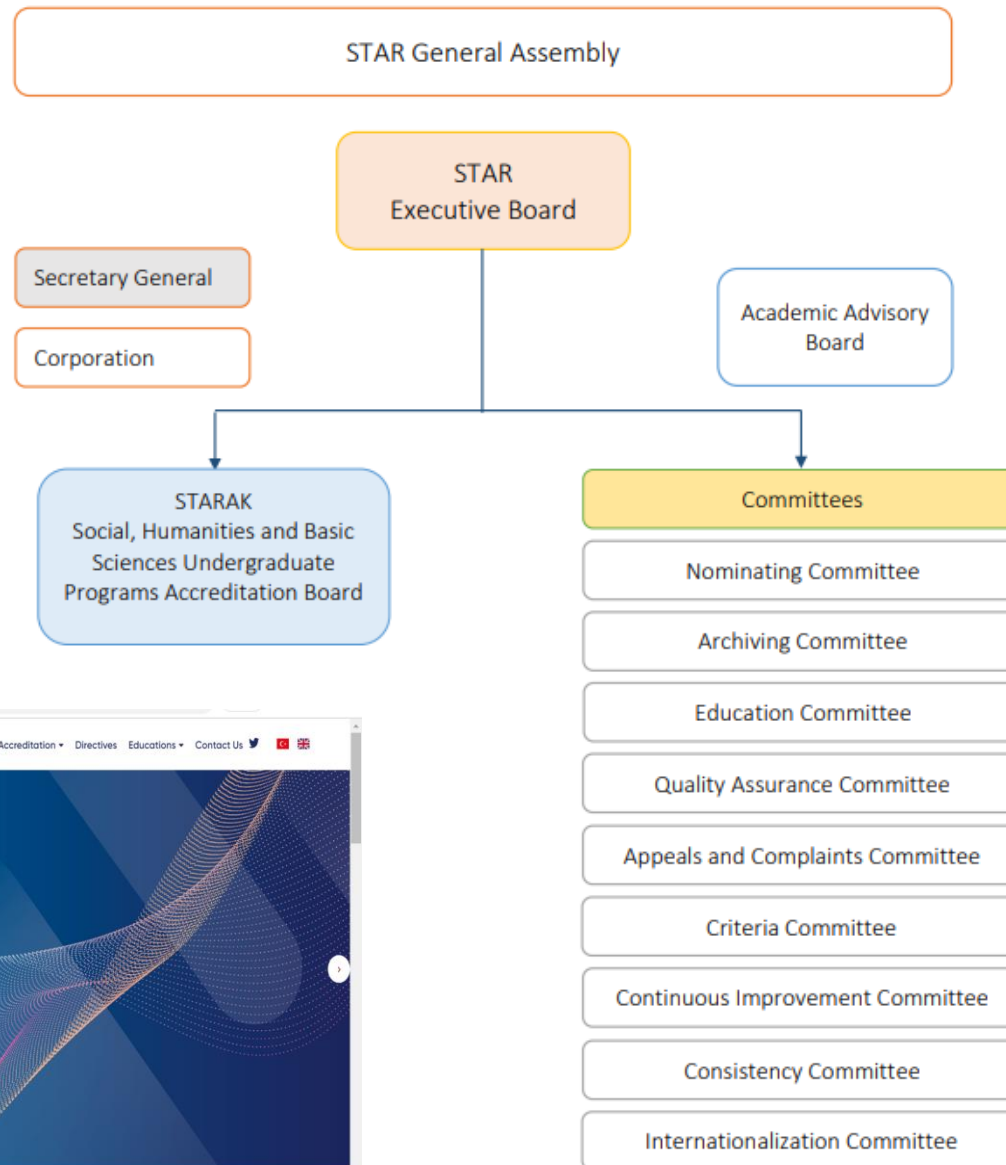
STAR General Assembly

STAR
Executive Board

Secretary General

Corporation

Academic Advisory Board

STARAK
Social, Humanities and Basic Sciences Undergraduate Programs Accreditation Board

Committees

Nominating Committee

Archiving Committee

Education Committee

Quality Assurance Committee

Appeals and Complaints Committee

Criteria Committee

Continuous Improvement Committee

Consistency Committee

Internationalization Committee

Accreditation ▾ Directives Educations ▾ Contact Us